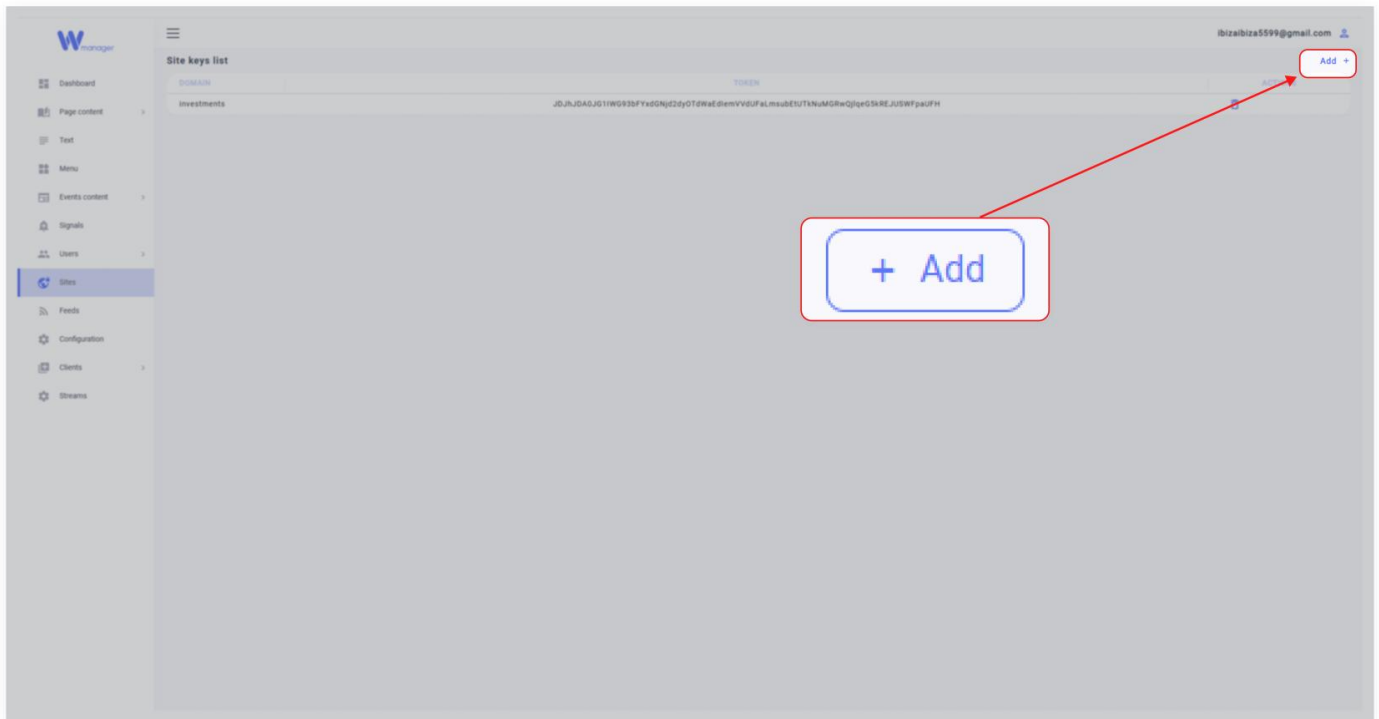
W manager

ibizaibiza5599@gmail.com

Dashboard
Page content
Text
Menu
Events content
Signals
Users
Sites
Feeds
Configuration
Clients
Streams

Site keys list

Add +

| DOMAIN | TOKEN | ACT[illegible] |
|---|---|---|
| Investments | JDJhJDA0JG1IWG93bFYxdGNjd2dyOTdWaEdlemVVdUFaLmsubEtUTkNuMGRwQjlqeG5kREJUSWFpaUFH | |

+ Add